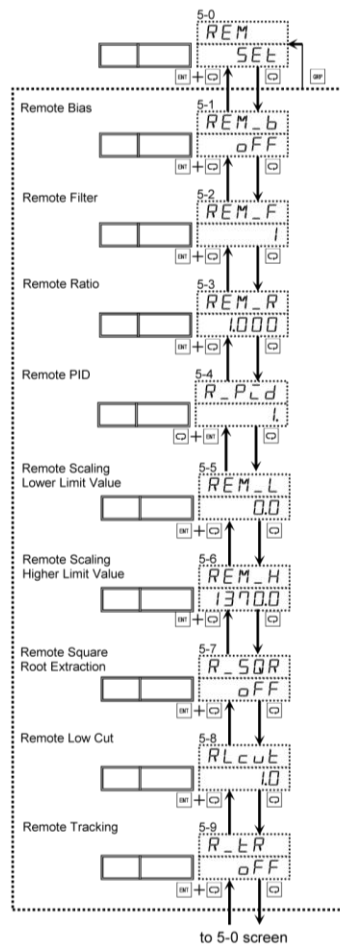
5-0
REM
SEt
ENT + 
GRP

Remote Bias
5-1
REM_b
oFF
ENT +

Remote Filter
5-2
REM_F
1
ENT +

Remote Ratio
5-3
REM_R
1.000
ENT +

Remote PID
5-4
R_PId
1.
+ ENT

Remote Scaling Lower Limit Value
5-5
REM_L
0.0
ENT +

Remote Scaling Higher Limit Value
5-6
REM_H
1370.0
ENT +

Remote Square Root Extraction
5-7
R_SQR
oFF
ENT +

Remote Low Cut
5-8
RLcut
1.0
ENT +

Remote Tracking
5-9
R_tR
oFF
ENT +

to 5-0 screen